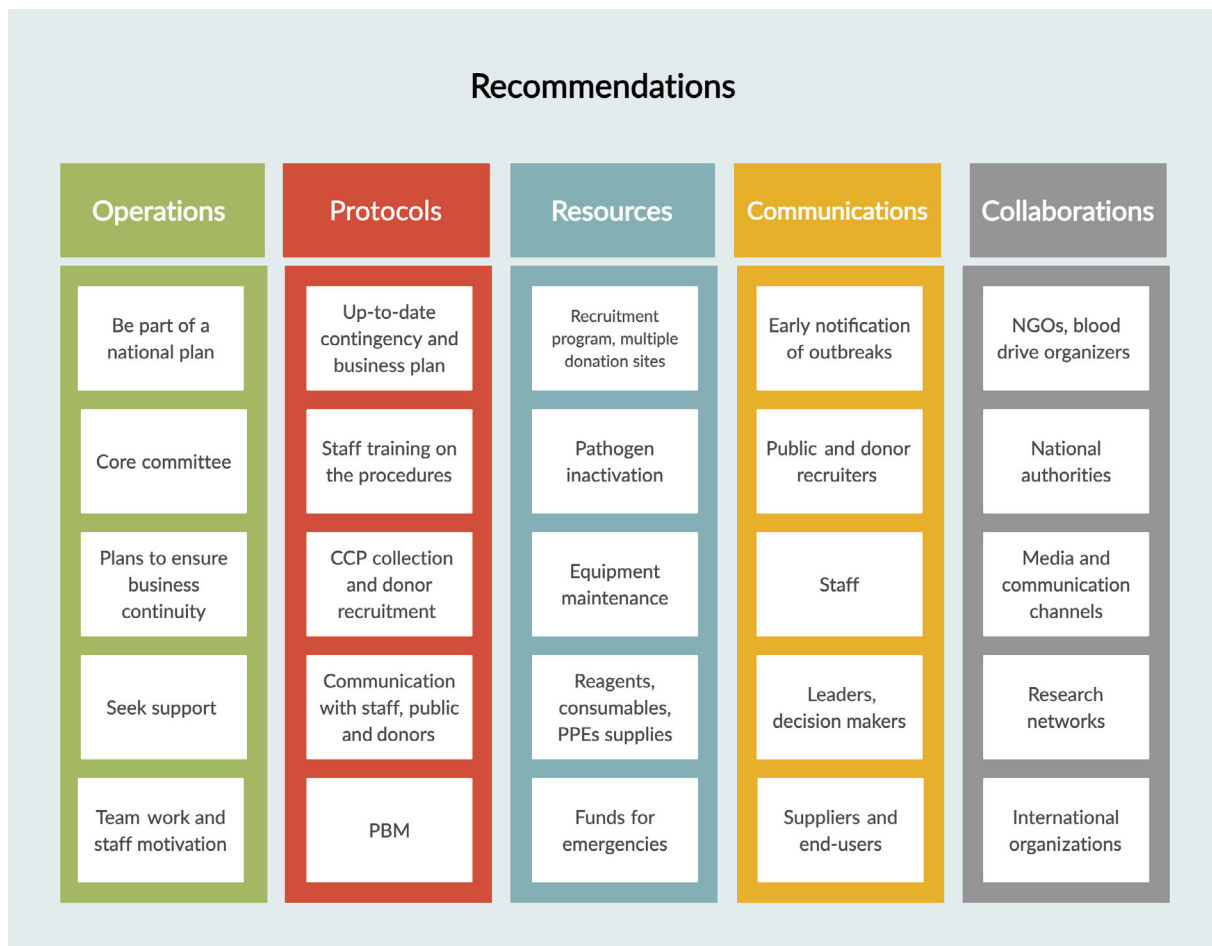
Recommendations

| Operations | Protocols | Resources | Communications | Collaborations |
|---|---|---|---|---|
| Be part of a national plan | Up-to-date contingency and business plan | Recruitment program, multiple donation sites | Early notification of outbreaks | NGOs, blood drive organizers |
| Core committee | Staff training on the procedures | Pathogen inactivation | Public and donor recruiters | National authorities |
| Plans to ensure business continuity | CCP collection and donor recruitment | Equipment maintenance | Staff | Media and communication channels |
| Seek support | Communication with staff, public and donors | Reagents, consumables, PPEs supplies | Leaders, decision makers | Research networks |
| Team work and staff motivation | PBM | Funds for emergencies | Suppliers and end-users | International organizations |